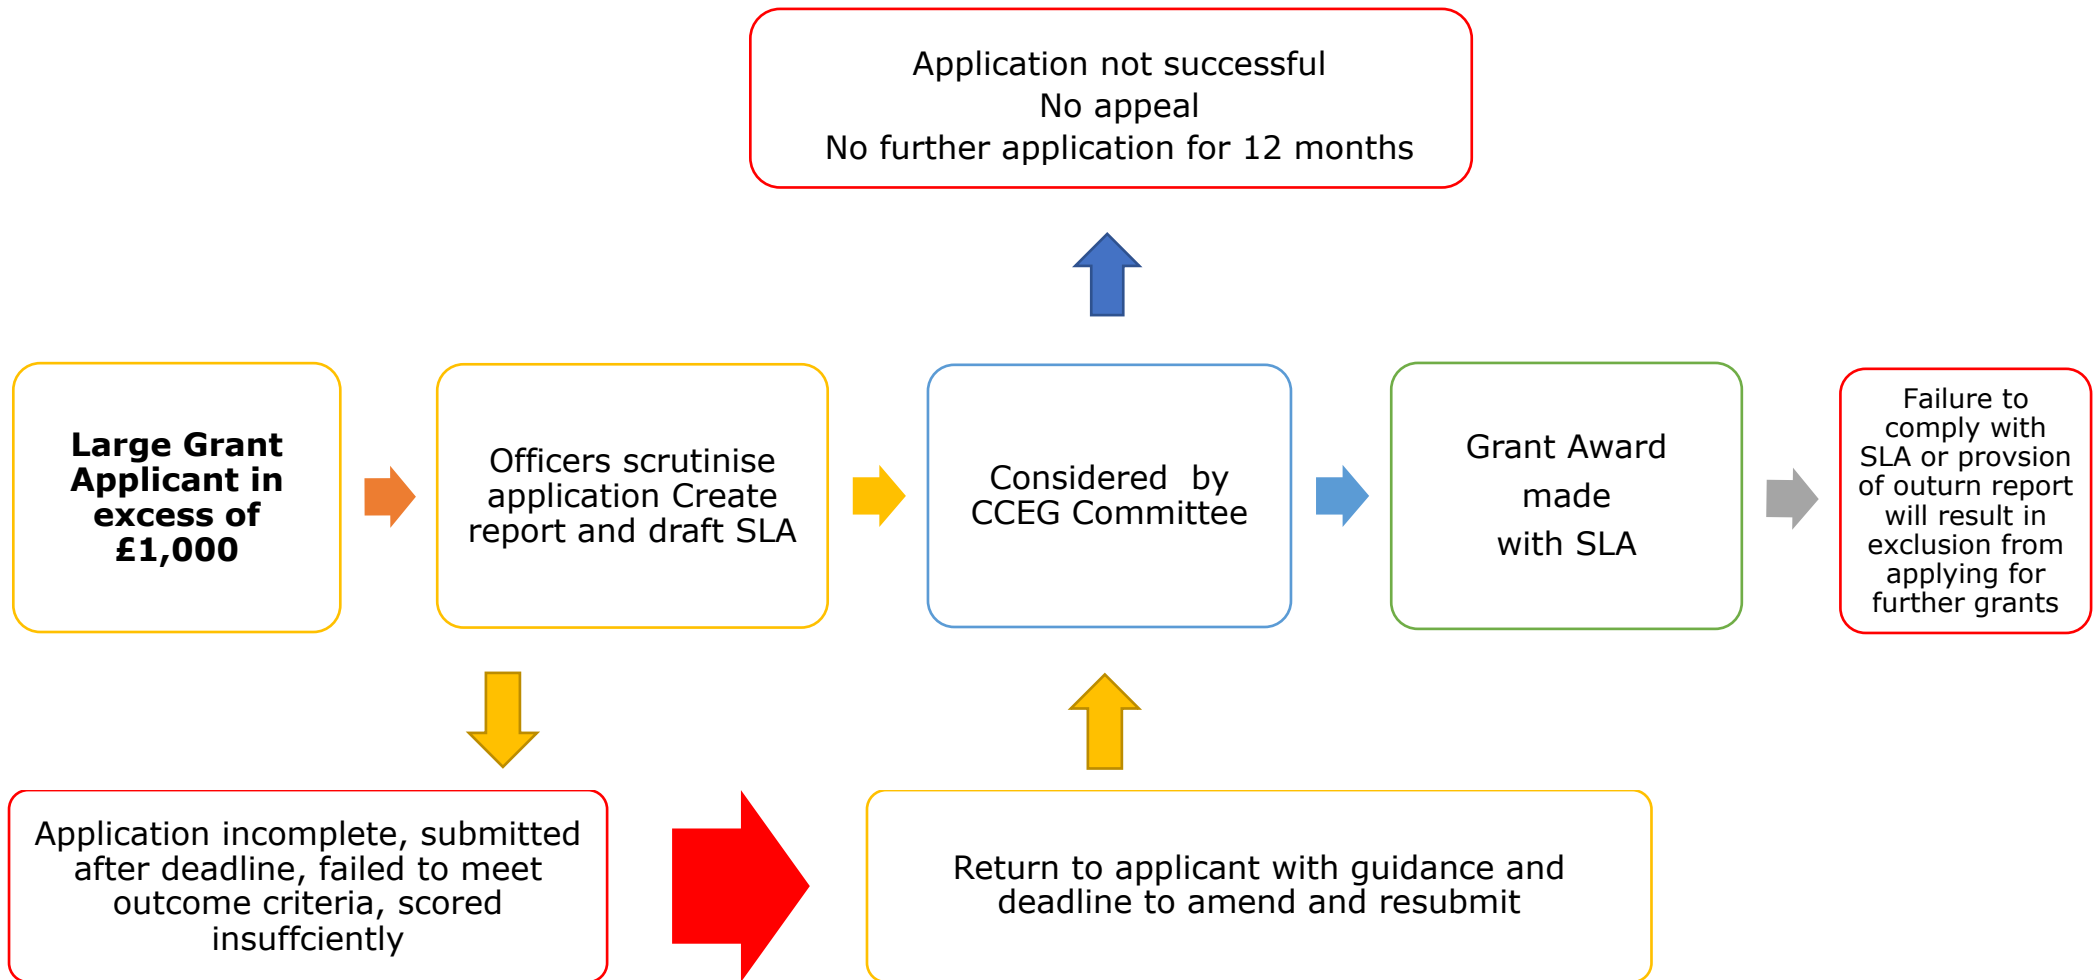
Application not successful
No appeal
No further application for 12 months

**Large Grant Applicant in excess of £1,000**

Officers scrutinise application Create report and draft SLA

Considered by CCEG Committee

Grant Award made with SLA

Failure to comply with SLA or provsion of outurn report will result in exclusion from applying for further grants

Application incomplete, submitted after deadline, failed to meet outcome criteria, scored insuffciently

Return to applicant with guidance and deadline to amend and resubmit